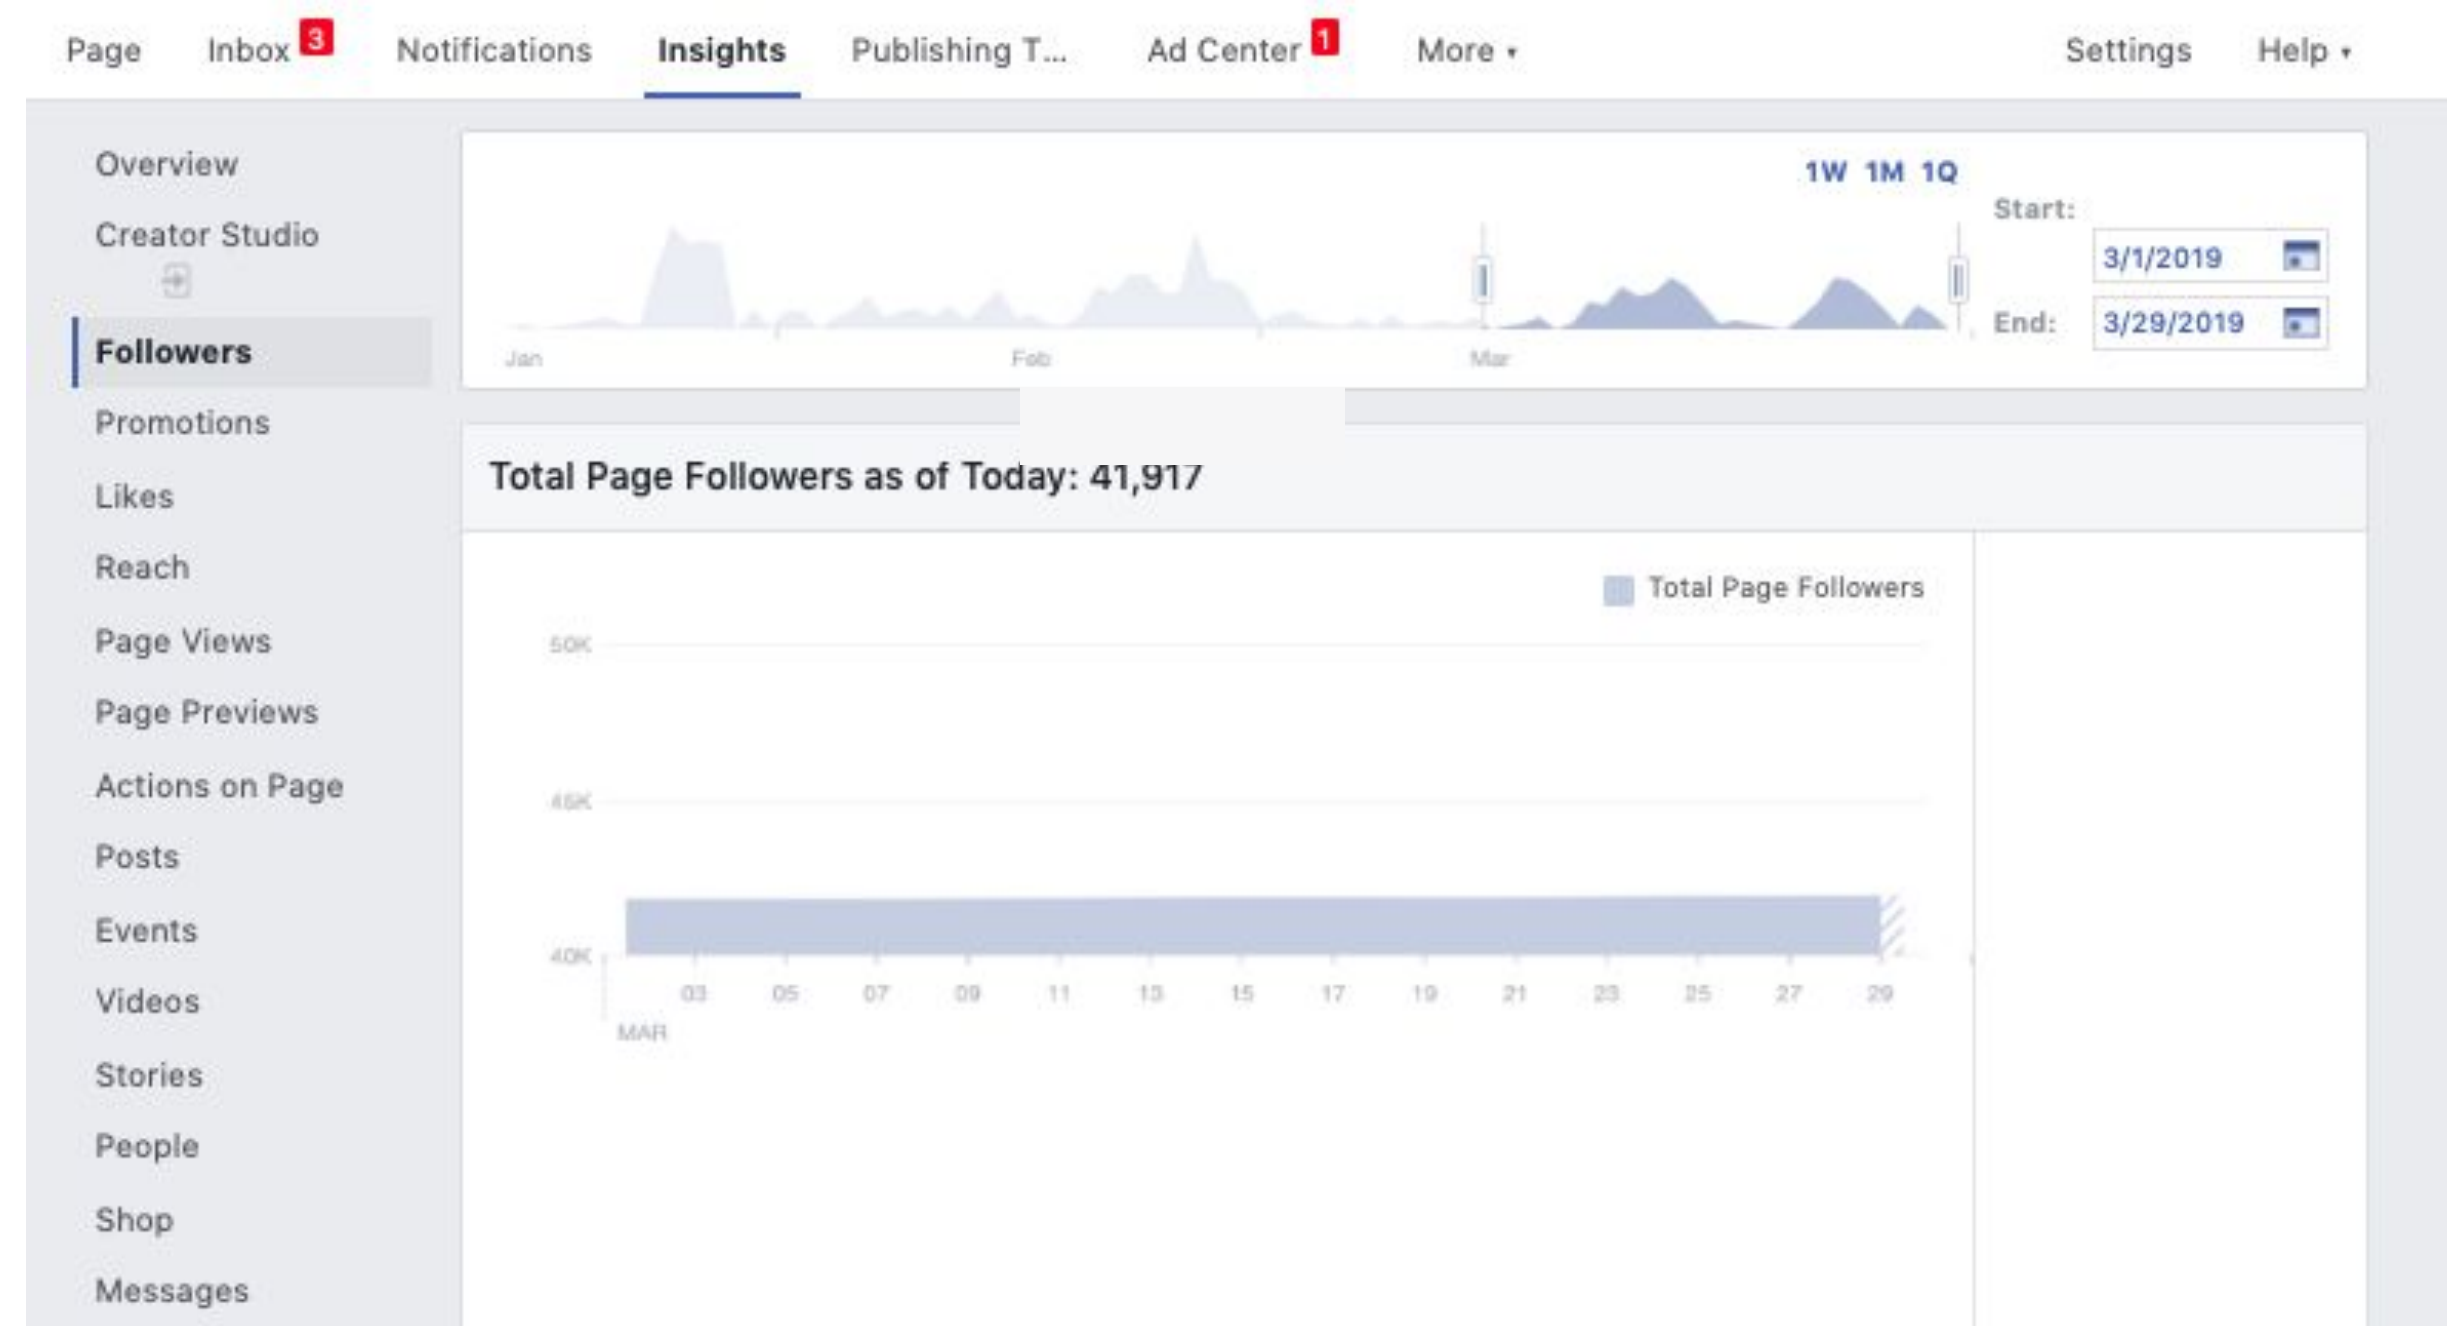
Page Inbox 3 Notifications Insights Publishing T... Ad Center 1 More ▾ Settings Help ▾

Overview

Creator Studio

Followers

Promotions

Likes

Reach

Page Views

Page Previews

Actions on Page

Posts

Events

Videos

Stories

People

Shop

Messages

1W 1M 1Q

Start: 3/1/2019

End: 3/29/2019

Jan Feb Mar

Total Page Followers as of Today: 41,917

Total Page Followers

50K

45K

40K

03 05 07 09 11 13 15 17 19 21 23 25 27 29

MAR